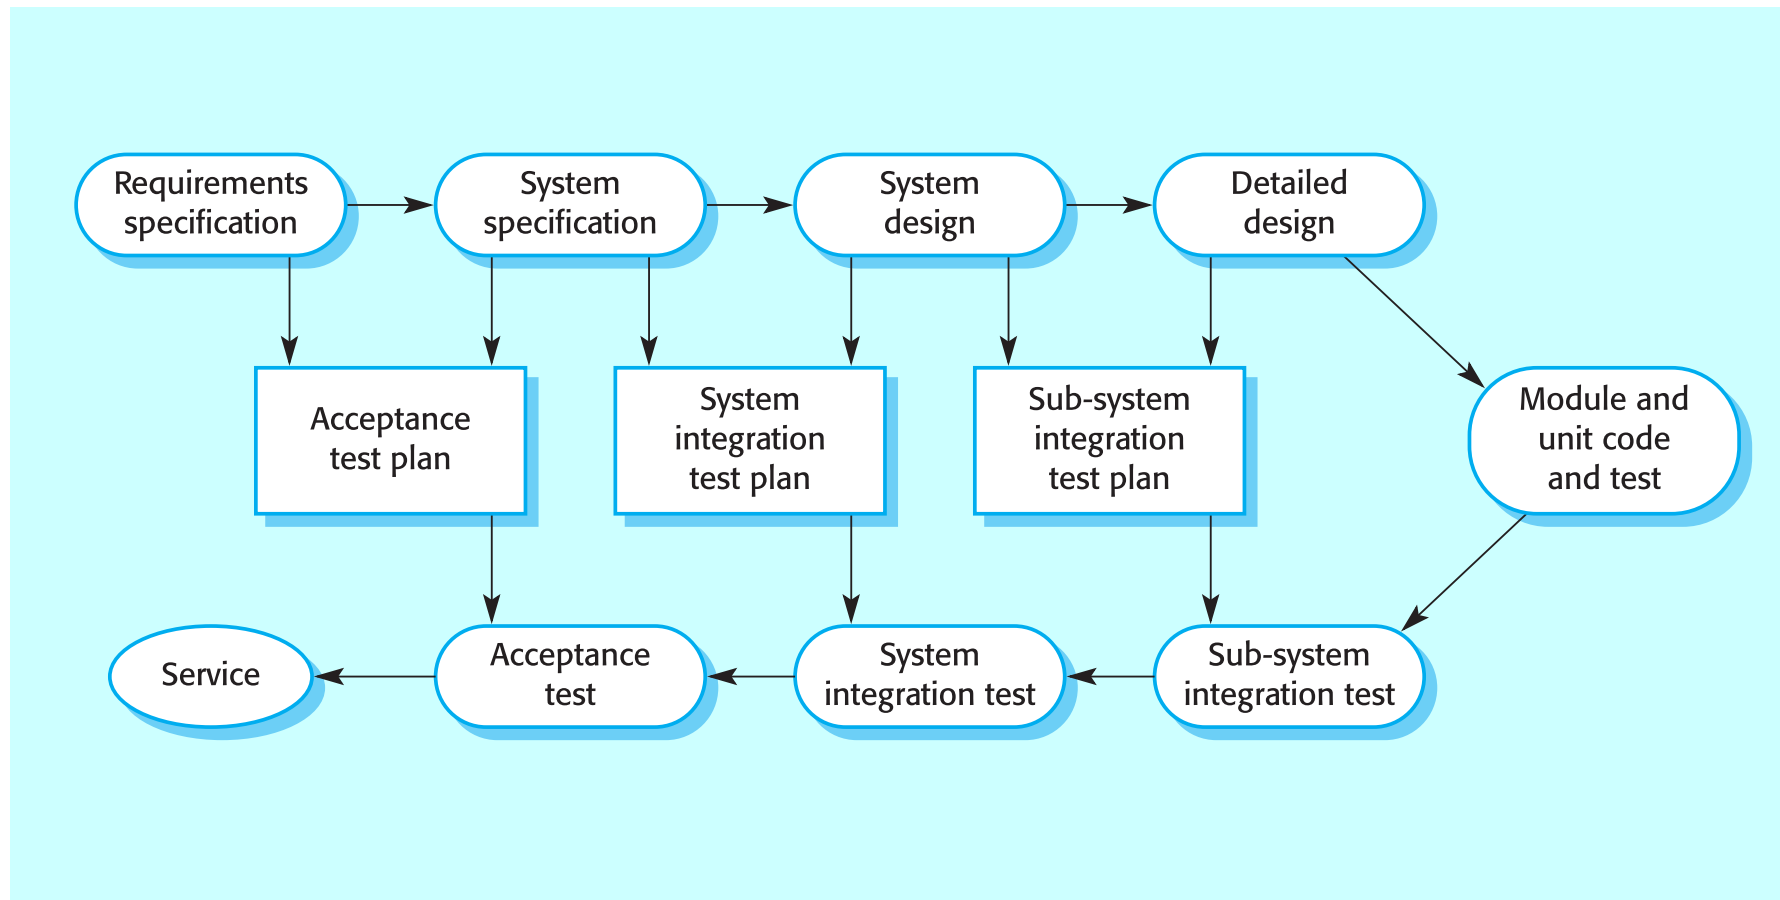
Requirements specification

System specification

System design

Detailed design

Acceptance test plan

System integration test plan

Sub-system integration test plan

Module and unit code and test

Service

Acceptance test

System integration test

Sub-system integration test